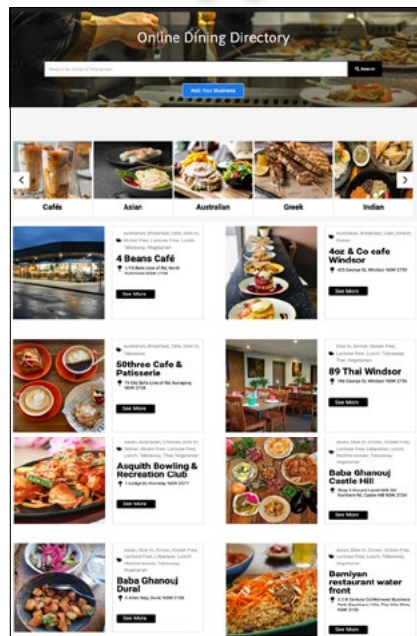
Online Dining Directory

Search by name of Restaurant

Search

Add Your Business

Cafés

Asian

Australian

Greek

Indian

Australian, Breakfast, Cafe, Dine In, Gluten Free, Lactose Free, Lunch, Takeaway, Vegetarian

4 Beans Café

1/19 Bella Line of Rd, North Kurrajong NSW 2758

See More

Cafe, Breakfast, Lunch, Dinner

4oz & Co cafe Windsor

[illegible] George St, Windsor NSW 2756

See More

Australian, Breakfast, Cafe, Dine In, Lunch, Takeaway, Vegetarian

50three Cafe & Patisserie

53 Bells Line of Rd, Kurrajong NSW 2758

See More

Dine In, Dinner, Gluten Free, Lactose Free, Lunch, Takeaway, Vegetarian

89 Thai Windsor

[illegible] George St, Windsor NSW 2756

See More

Asian, Australian, Chinese, Dine In, Dinner, Gluten Free, Lactose Free, Lunch, Takeaway, Thai, Vegetarian

Asquith Bowling & Recreation Club

1 Lodge St, Hornsby NSW 2077

See More

Dine In, Dinner, Gluten Free, Lactose Free, Lebanese, Lunch, Takeaway, Vegetarian

Baba Ghanouj Castle Hill!

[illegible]

See More

Asian, Dine In, Dinner, Gluten Free, Lactose Free, Lebanese, Lunch, Mediterranean, Takeaway, Vegetarian

Baba Ghanouj Dural

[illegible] Dural NSW 2158

See More

Asian, Dine In, Dinner, Gluten Free, Lactose Free, Lunch, Takeaway

Bamiyan restaurant water front

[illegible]

See More